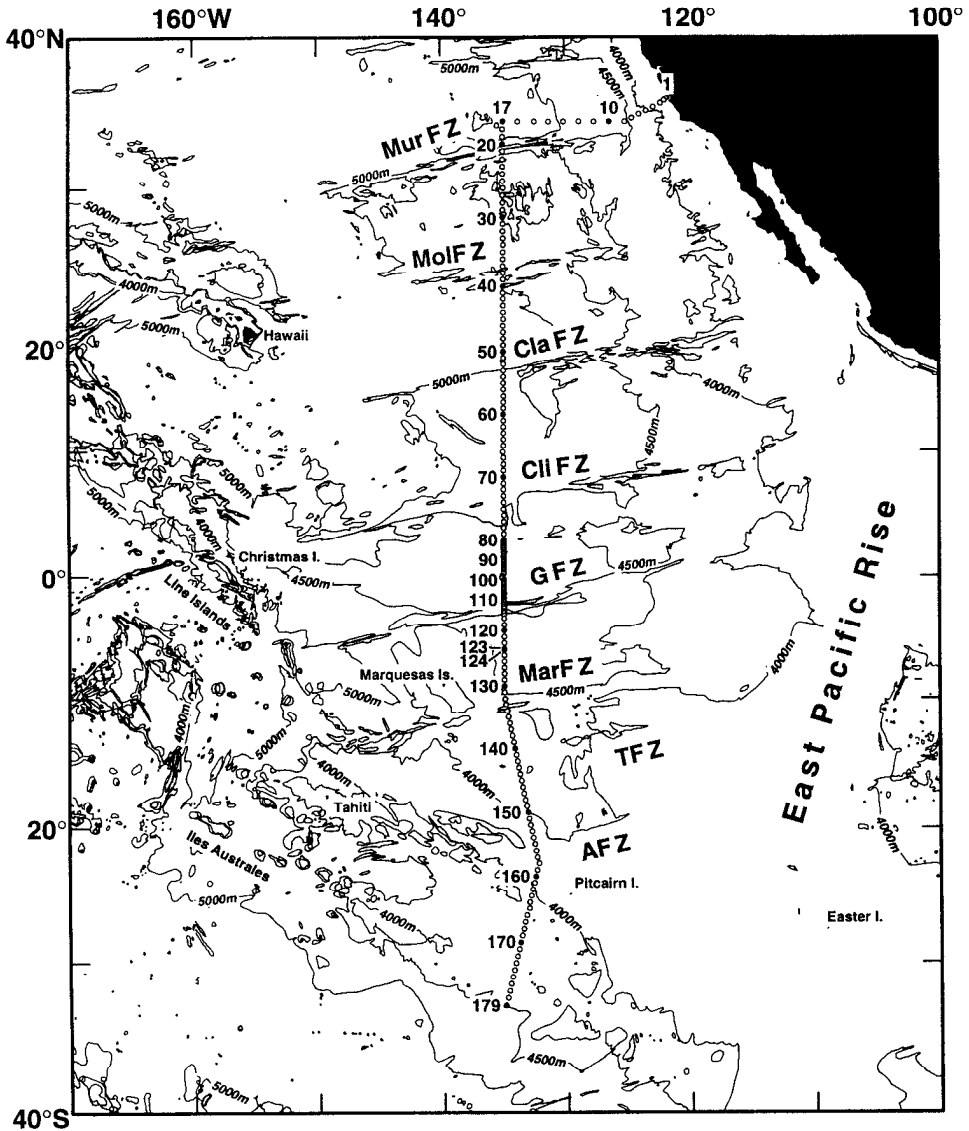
160°W 140° 120° 100°

40°N

4000m
4500m
5000m
1
17 10
Mur FZ
20
5000m
5000m
30
Mol FZ
40
4000m
5000m
Hawaii
20°
50
Cla FZ
5000m
4000m
60
4500m
5000m
Cli FZ
70
5000m
4000m
East Pacific Rise
80
Christmas I.
90
4500m
0°
100
G FZ
4500m
Line Islands
110
120
123
124
Mar FZ
4000m
Marquesas Is.
5000m
130
4500m
5000m
140
4000m
TFZ
4000m
4000m
Tahiti
150
20°
Iles Australes
AFZ
160
Pitcairn I.
5000m
4000m
4000m
Easter I.
170
179
4500m
5000m
40°S